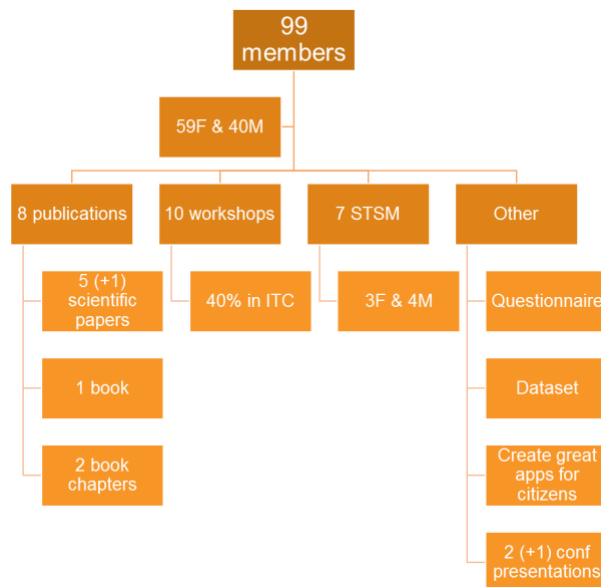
99 members

59F & 40M

8 publications

5 (+1) scientific papers

1 book

2 book chapters

10 workshops

40% in ITC

7 STSM

3F & 4M

Other

Questionnaire

Dataset

Create great apps for citizens

2 (+1) conf presentations